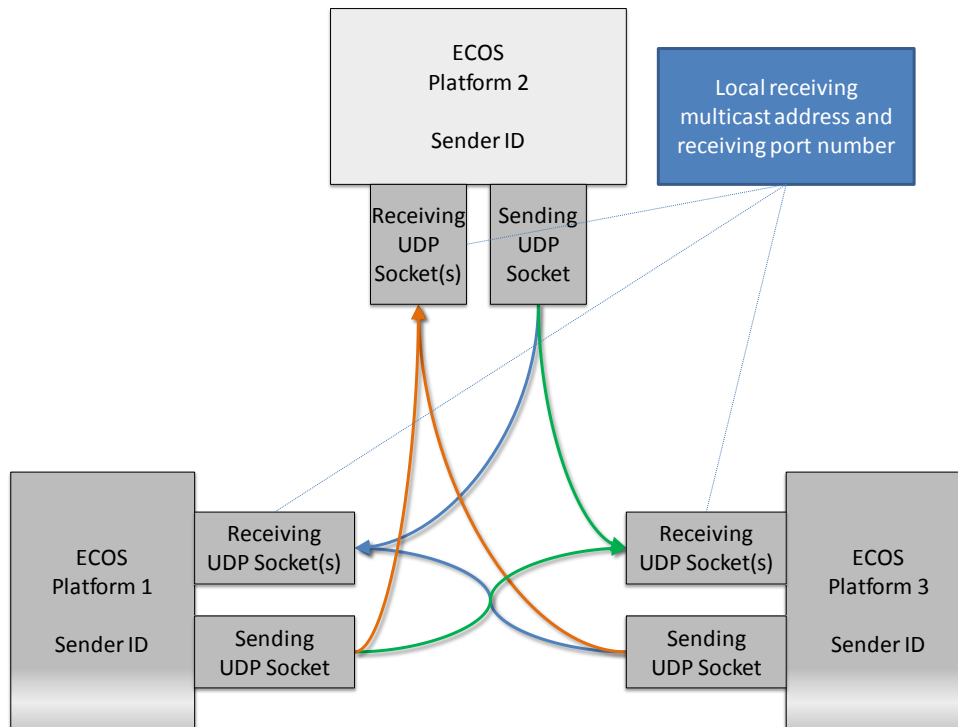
ECOS
Platform 2

Sender ID

Local receiving multicast address and receiving port number

Receiving UDP Socket(s)

Sending UDP Socket

ECOS
Platform 1

Sender ID

Receiving UDP Socket(s)

Sending UDP Socket

Receiving UDP Socket(s)

Sending UDP Socket

ECOS
Platform 3

Sender ID